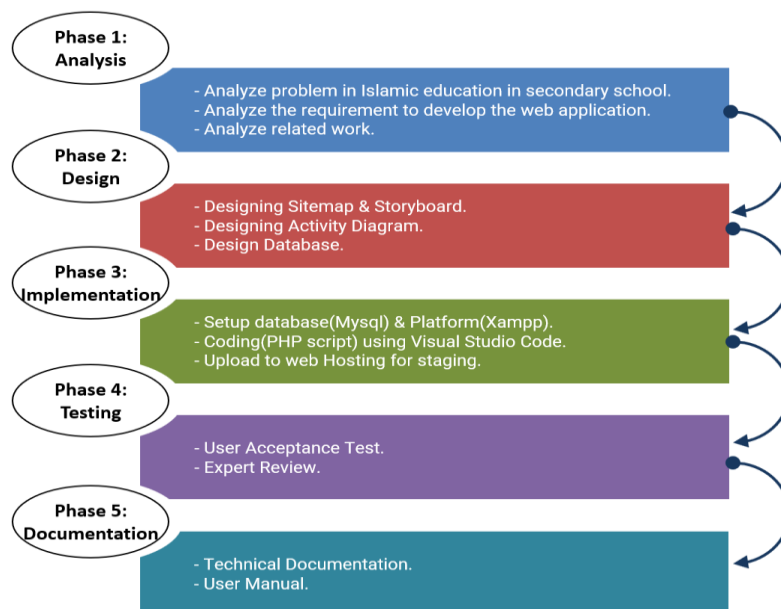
Phase 1: Analysis

- Analyze problem in Islamic education in secondary school.
- Analyze the requirement to develop the web application.
- Analyze related work.

Phase 2: Design

- Designing Sitemap & Storyboard.
- Designing Activity Diagram.
- Design Database.

Phase 3: Implementation

- Setup database(Mysql) & Platform(Xampp).
- Coding(PHP script) using Visual Studio Code.
- Upload to web Hosting for staging.

Phase 4: Testing

- User Acceptance Test.
- Expert Review.

Phase 5: Documentation

- Technical Documentation.
- User Manual.